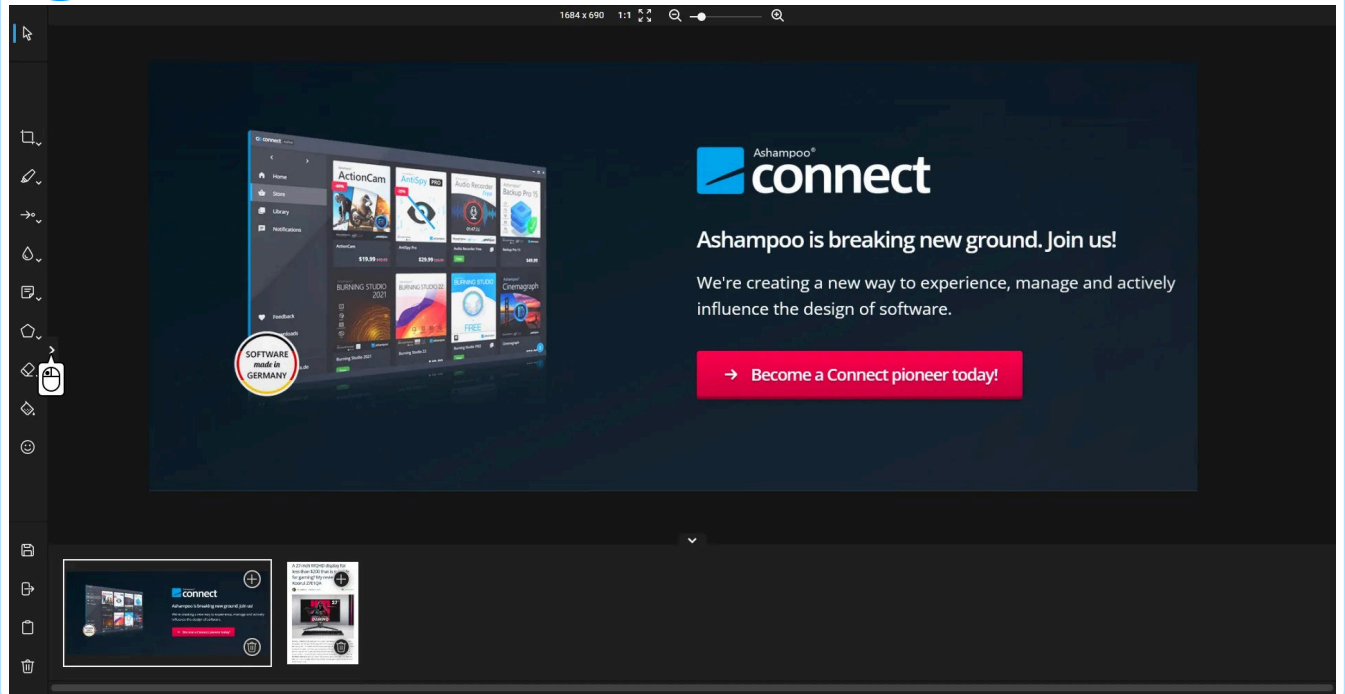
1684 x 690 1:1

connect

Home
Store
Library
Notifications

ActionCam
AntiSpy Pro
Audio Recorder Free
Backup Pro 15

ActionCam
$19,99
AntiSpy Pro
$29,99

BURNING STUDIO 2021
BURNING STUDIO 22
BURNING STUDIO FREE
Cinemagraph

Feedback

SOFTWARE made in GERMANY

Ashampoo®
connect

Ashampoo is breaking new ground. Join us!

We're creating a new way to experience, manage and actively influence the design of software.

→ Become a Connect pioneer today!

connect
Ashampoo is breaking new ground. Join us!
We're creating a new way to experience, manage and actively influence the design of software.
→ Become a Connect pioneer today!

A 25-inch WQHD display for less than $300 that is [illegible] for gaming? My review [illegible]